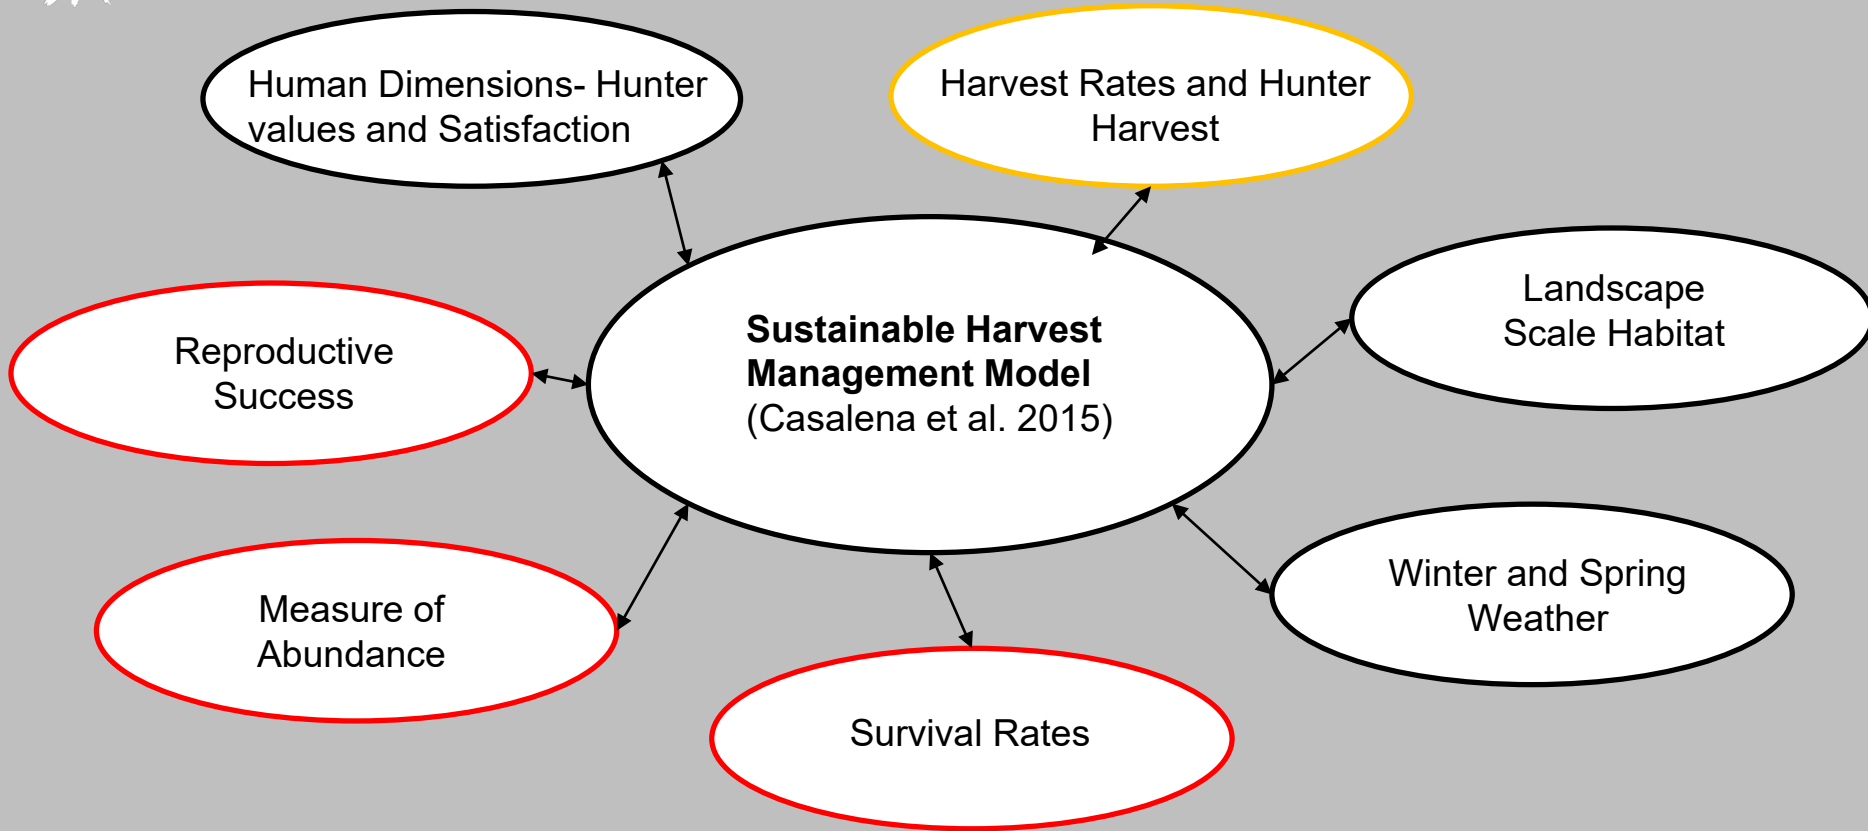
Human Dimensions- Hunter values and Satisfaction

Harvest Rates and Hunter Harvest

Reproductive Success

**Sustainable Harvest Management Model** (Casalena et al. 2015)

Landscape Scale Habitat

Measure of Abundance

Winter and Spring Weather

Survival Rates